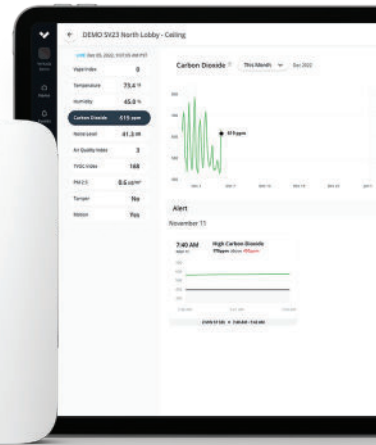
DEMO SV23 North Lobby - Ceiling

Vape Index 0
Temperature 73.4 °F
Humidity 45.0 %
Carbon Dioxide 515 ppm
Noise Level 41.3 dB
Air Quality Index 3
TVOC Index 168
PM 2.5 8.6 ug/m³
Tamper No
Motion Yes

Carbon Dioxide
This Month
Dec 2022

Alert
November 11

7:40 AM
High Carbon Dioxide
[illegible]